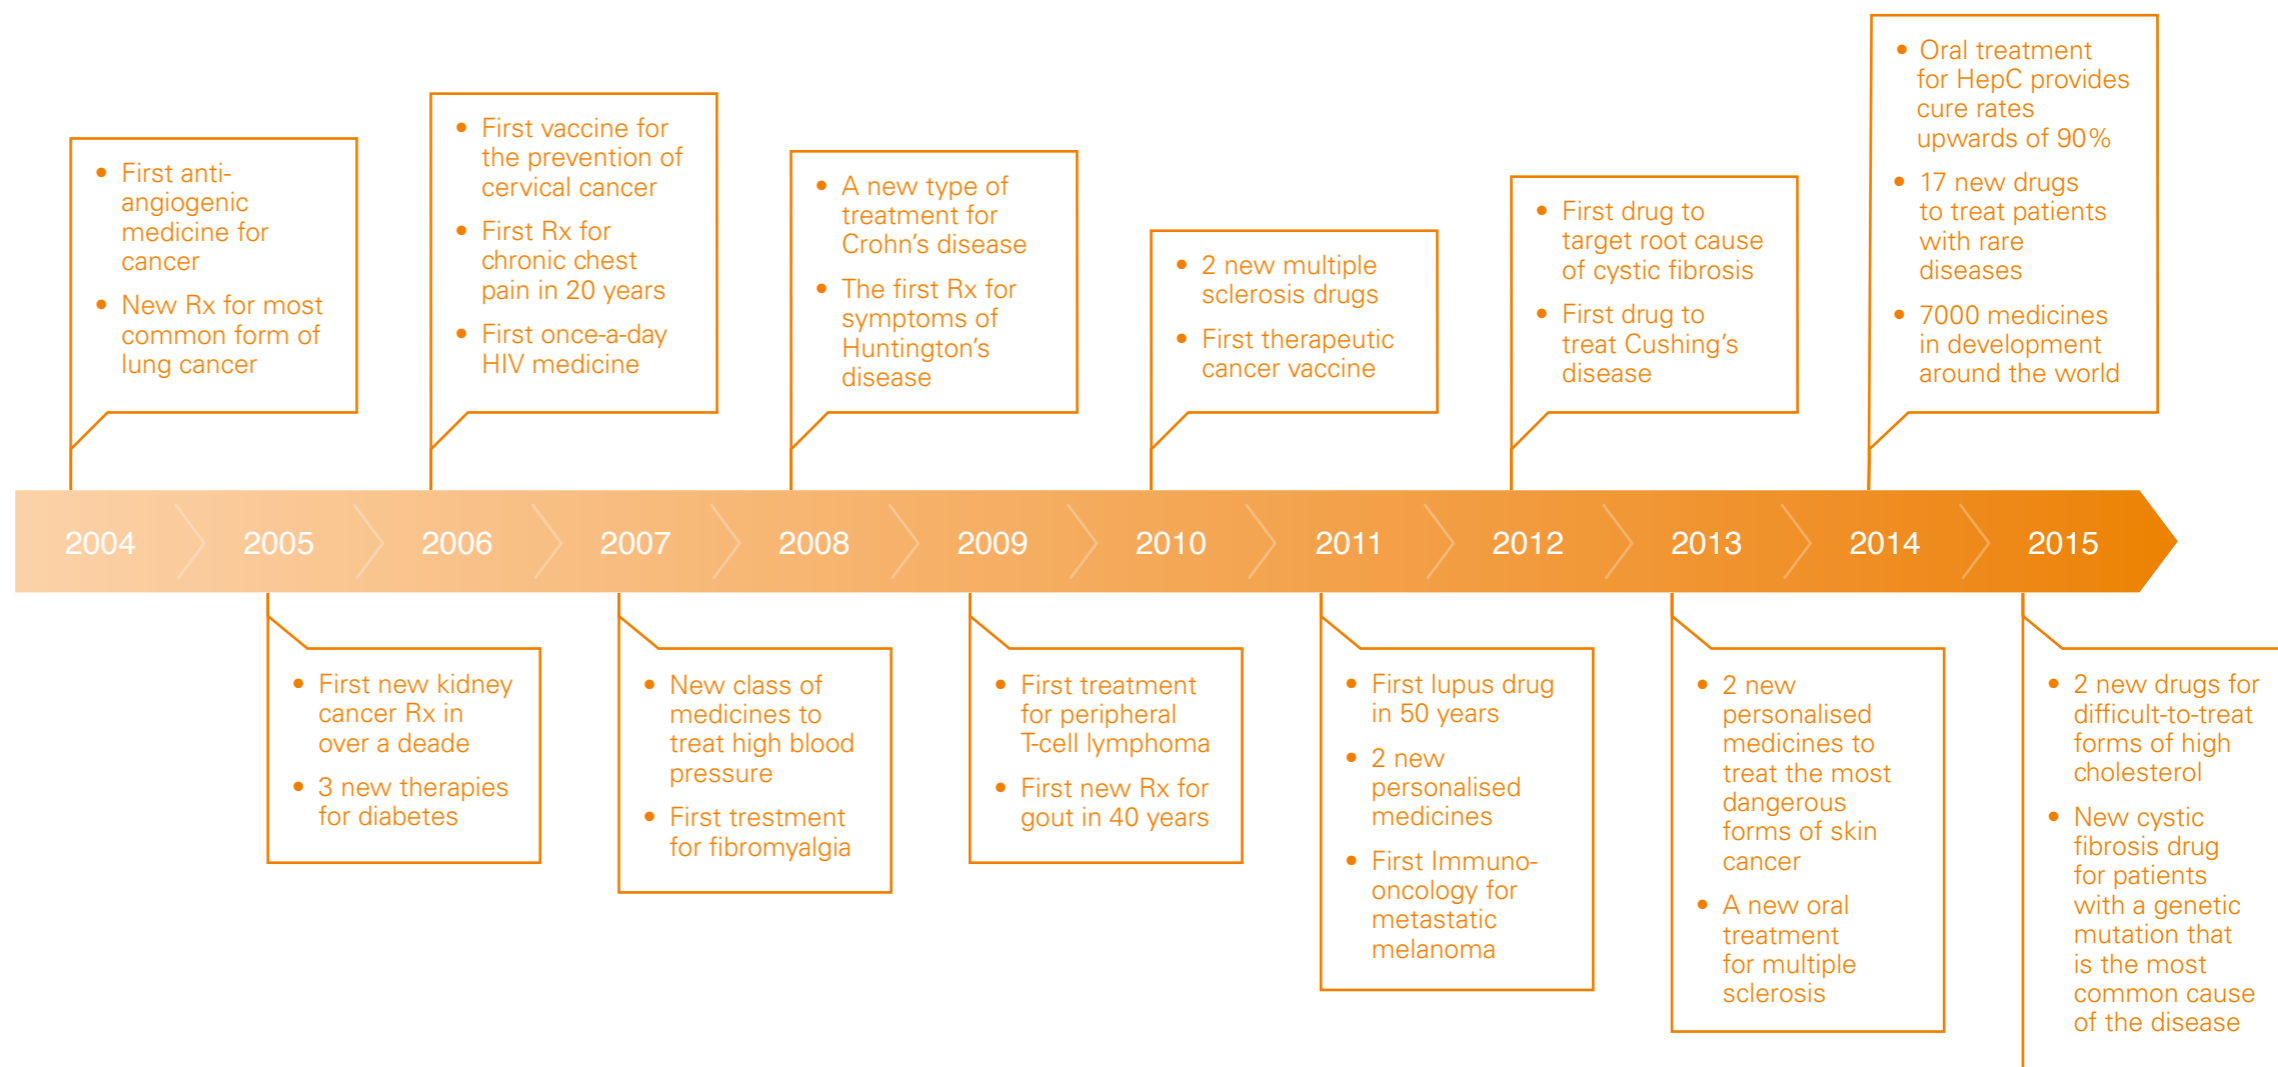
- First anti-angiogenic medicine for cancer
- New Rx for most common form of lung cancer

- First vaccine for the prevention of cervical cancer
- First Rx for chronic chest pain in 20 years
- First once-a-day HIV medicine

- A new type of treatment for Crohn's disease
- The first Rx for symptoms of Huntington's disease

- 2 new multiple sclerosis drugs
- First therapeutic cancer vaccine

- First drug to target root cause of cystic fibrosis
- First drug to treat Cushing's disease

- Oral treatment for HepC provides cure rates upwards of 90%
- 17 new drugs to treat patients with rare diseases
- 7000 medicines in development around the world

2004 2005 2006 2007 2008 2009 2010 2011 2012 2013 2014 2015

- First new kidney cancer Rx in over a deade
- 3 new therapies for diabetes

- New class of medicines to treat high blood pressure
- First trestment for fibromyalgia

- First treatment for peripheral T-cell lymphoma
- First new Rx for gout in 40 years

- First lupus drug in 50 years
- 2 new personalised medicines
- First Immuno-oncology for metastatic melanoma

- 2 new personalised medicines to treat the most dangerous forms of skin cancer
- A new oral treatment for multiple sclerosis

- 2 new drugs for difficult-to-treat forms of high cholesterol
- New cystic fibrosis drug for patients with a genetic mutation that is the most common cause of the disease